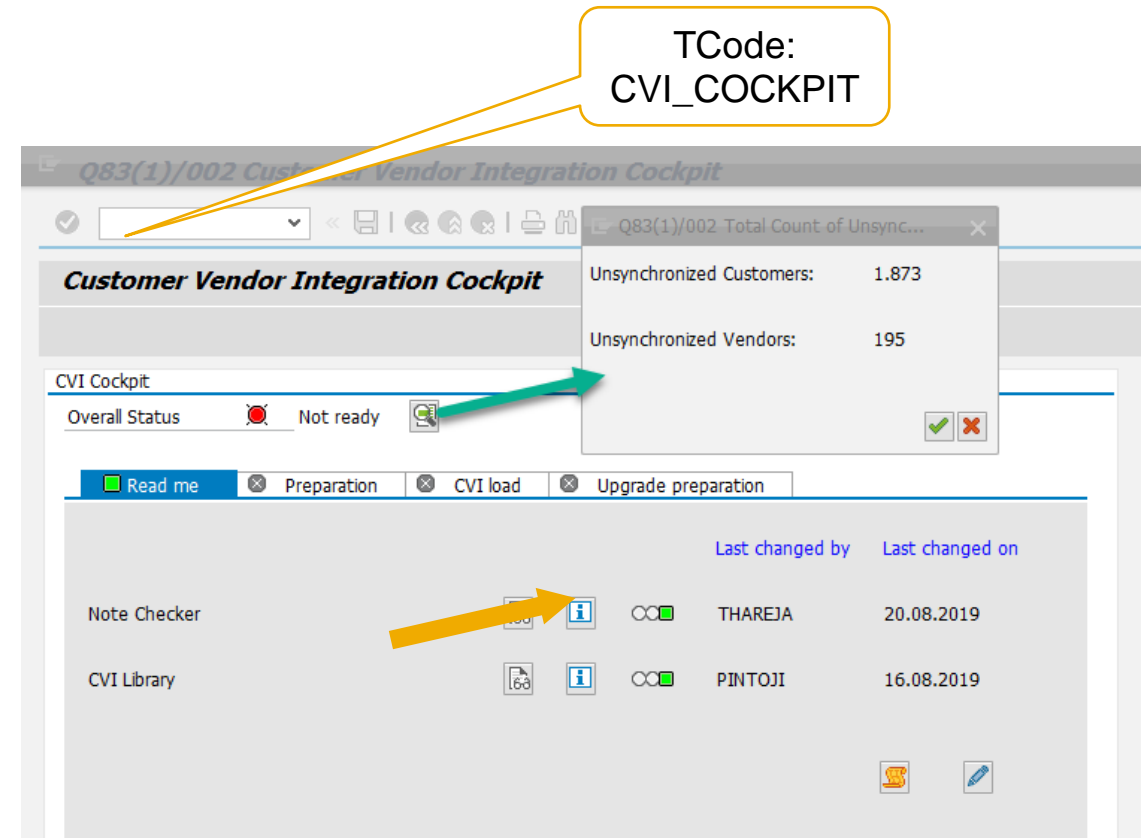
TCode: CVI_COCKPIT

Q83(1)/002 Customer Vendor Integration Cockpit

Customer Vendor Integration Cockpit

Q83(1)/002 Total Count of Unsync...

Unsynchronized Customers: 1.873

Unsynchronized Vendors: 195

CVI Cockpit

Overall Status Not ready

Read me | Preparation | CVI load | Upgrade preparation

| | Last changed by | Last changed on |
|---|---|---|
| Note Checker | THAREJA | 20.08.2019 |
| CVI Library | PINTOJI | 16.08.2019 |